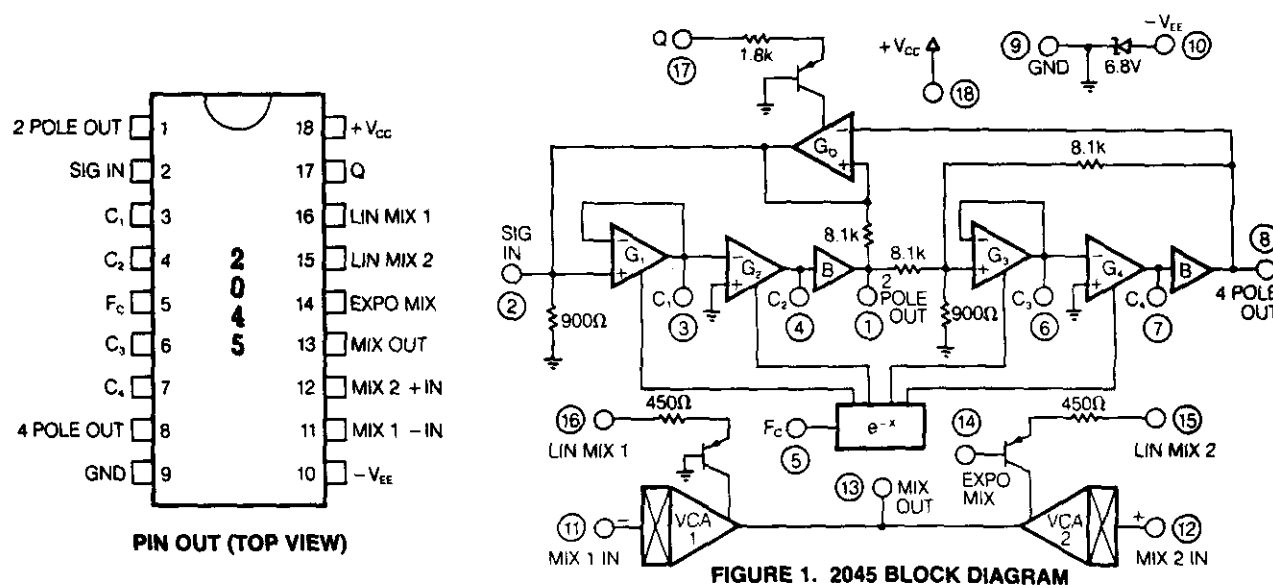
2 POLE OUT 1
SIG IN 2
$C_1$ 3
$C_2$ 4
$F_C$ 5
$C_3$ 6
$C_4$ 7
4 POLE OUT 8
GND 9

18 $+V_{CC}$
17 Q
16 LIN MIX 1
15 LIN MIX 2
14 EXPO MIX
13 MIX OUT
12 MIX 2 +IN
11 MIX 1 −IN
10 $-V_{EE}$

2
0
4
5

PIN OUT (TOP VIEW)

Q 17 1.8k
$+V_{CC}$ 18
9 GND 6.8V $-V_{EE}$ 10
$G_O$
8.1k
SIG IN 2 900Ω
$G_1$ $C_1$ 3
$G_2$ $C_2$ 4
B
8.1k
8.1k
2 POLE OUT 1
900Ω
$G_3$ $C_3$ 6
$G_4$ $C_4$ 7
B
8 4 POLE OUT
16 LIN MIX 1 450Ω
$F_C$ 5
$e^{-x}$
14 EXPO MIX 450Ω 15 LIN MIX 2
13 MIX OUT
11 MIX 1 IN − VCA 1
VCA 2 + 12 MIX 2 IN

FIGURE 1. 2045 BLOCK DIAGRAM